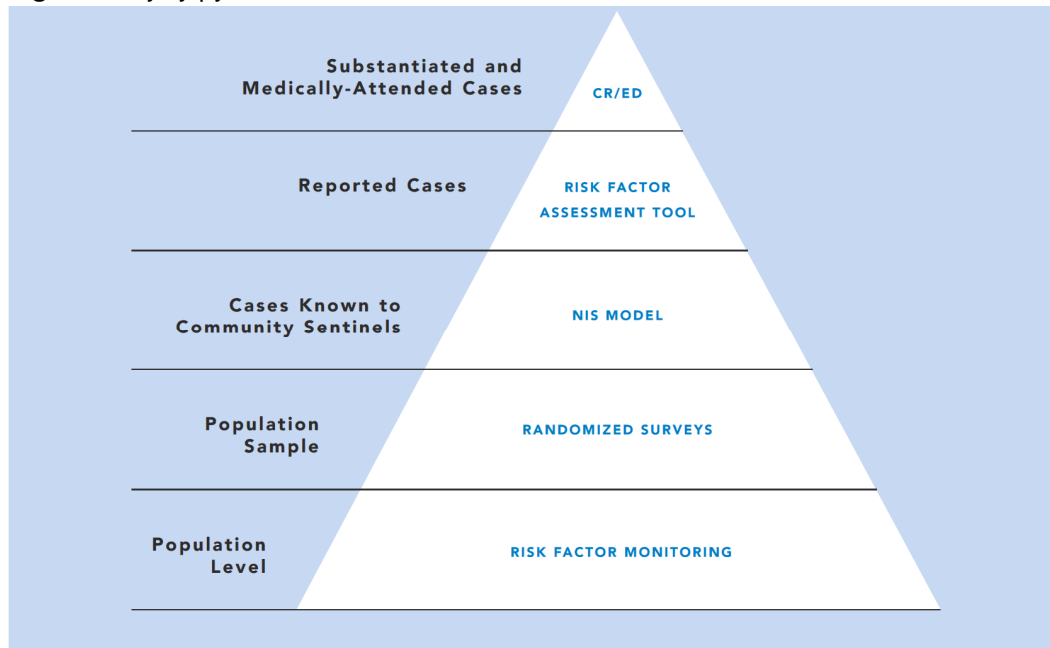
Substantiated and Medically-Attended Cases

CR/ED

Reported Cases

RISK FACTOR ASSESSMENT TOOL

Cases Known to Community Sentinels

NIS MODEL

Population Sample

RANDOMIZED SURVEYS

Population Level

RISK FACTOR MONITORING